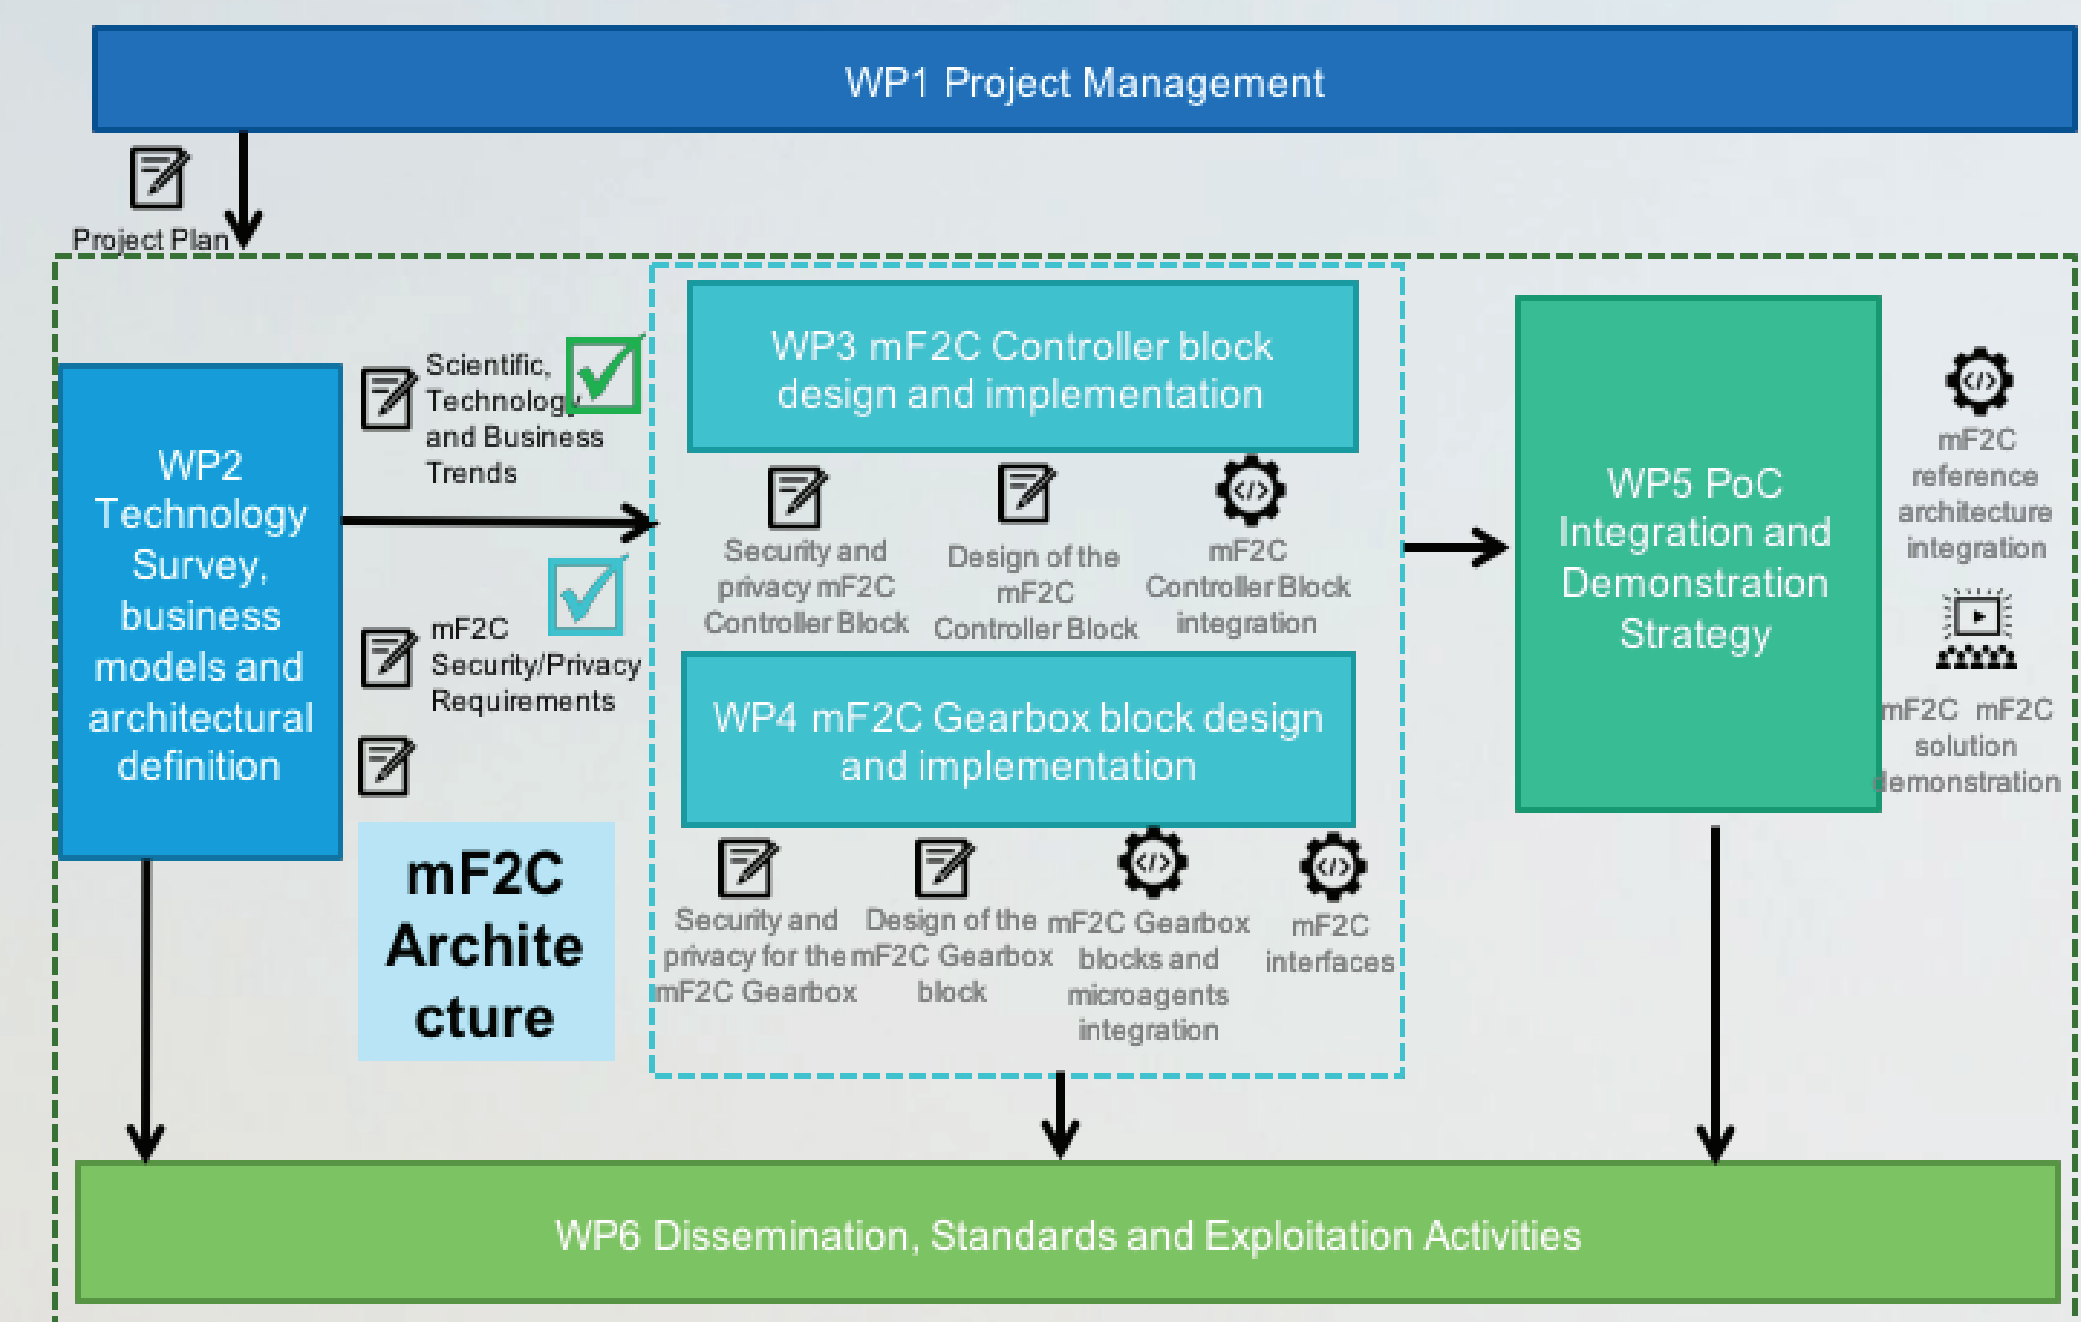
WP1 Project Management

Project Plan

WP2 Technology Survey, business models and architectural definition

Scientific, Technology and Business Trends

mF2C Security/Privacy Requirements

mF2C Architecture

WP3 mF2C Controller block design and implementation

Security and privacy mF2C Controller Block

Design of the mF2C Controller Block

mF2C Controller Block integration

WP4 mF2C Gearbox block design and implementation

Security and privacy for the mF2C Gearbox

Design of the mF2C Gearbox block

mF2C Gearbox blocks and microagents integration

mF2C interfaces

WP5 PoC Integration and Demonstration Strategy

mF2C reference architecture integration

mF2C mF2C solution demonstration

WP6 Dissemination, Standards and Exploitation Activities